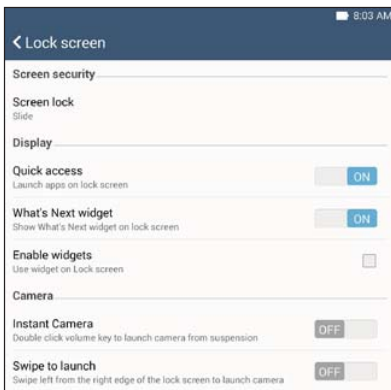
8:03 AM

Lock screen

Screen security

Screen lock
Slide

Display

Quick access
Launch apps on lock screen
ON

What's Next widget
Show What's Next widget on lock screen
ON

Enable widgets
Use widget on Lock screen

Camera

Instant Camera
Double click volume key to launch camera from suspension
OFF

Swipe to launch
Swipe left from the right edge of the lock screen to launch camera
OFF